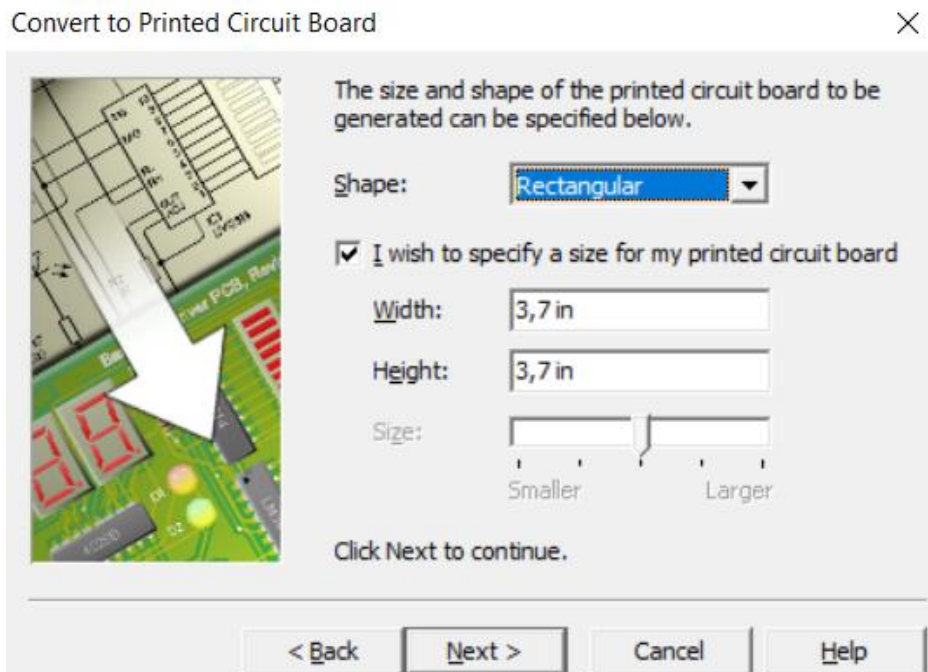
Convert to Printed Circuit Board

×

The size and shape of the printed circuit board to be generated can be specified below.

Shape: Rectangular

I wish to specify a size for my printed circuit board

Width: 3,7 in

Height: 3,7 in

Size:

Smaller Larger

Click Next to continue.

< Back Next > Cancel Help